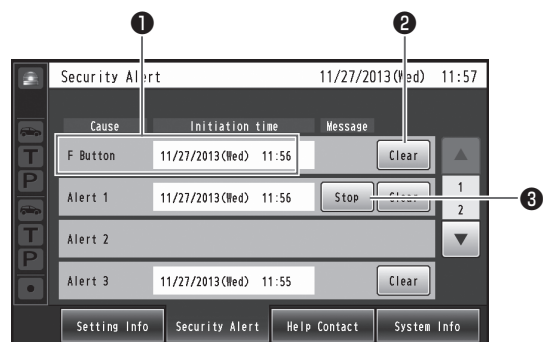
❶ ❷

Security Alert 11/27/2013(Wed) 11:57

T
P
T
P

Cause Initiation time Message

F Button 11/27/2013(Wed) 11:56 Clear

Alert 1 11/27/2013(Wed) 11:56 Stop Clear

❸

1
2

Alert 2

Alert 3 11/27/2013(Wed) 11:55 Clear

Setting Info Security Alert Help Contact System Info